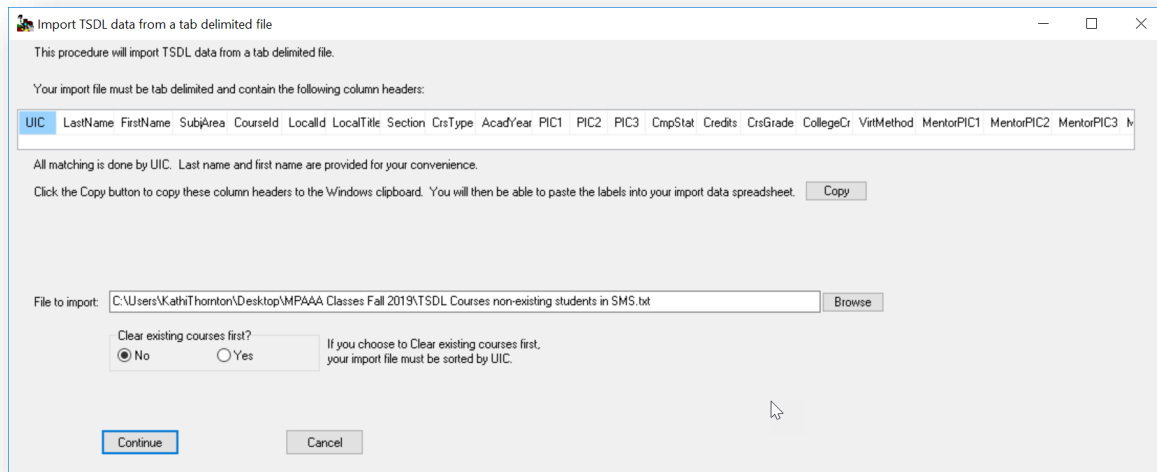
Import TSDL data from a tab delimited file

This procedure will import TSDL data from a tab delimited file.

Your import file must be tab delimited and contain the following column headers:

| UIC | LastName | FirstName | SubjArea | CourseId | LocalId | LocalTitle | Section | CrsType | AcadYear | PIC1 | PIC2 | PIC3 | CmpStat | Credits | CrsGrade | CollegeCr | VirtMethod | MentorPIC1 | MentorPIC2 | MentorPIC3 | M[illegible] |
|---|---|---|---|---|---|---|---|---|---|---|---|---|---|---|---|---|---|---|---|---|---|

All matching is done by UIC. Last name and first name are provided for your convenience.

Click the Copy button to copy these column headers to the Windows clipboard. You will then be able to paste the labels into your import data spreadsheet. Copy

File to import: C:\Users\KathiThornton\Desktop\MPAAA Classes Fall 2019\TSDL Courses non-existing students in SMS.txt Browse

Clear existing courses first?
No Yes

If you choose to Clear existing courses first, your import file must be sorted by UIC.

Continue Cancel